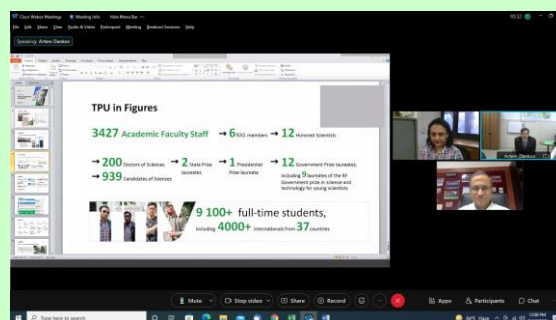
Cisco Webex Meetings Meeting Info Hide Menu Bar

File Edit Share View Audio & Video Participant Meeting Breakout Sessions Help

10:32

Speaking: Artem Danilov

TPU in Figures

3427 Academic Faculty Staff → 6 RAS members → 12 Honored Scientists

→ 200 Doctors of Sciences → 2 State Prize laureates → 1 Presidential Prize laureate → 12 Government Prize laureates, including 9 laureates of the RF Government prize in science and technology for young scientists

→ 939 Candidates of Sciences

9 100+ full-time students, including 4000+ internationals from 37 countries

Artem Danilov

Mute Stop video Share Record Apps Participants Chat

Type here to search